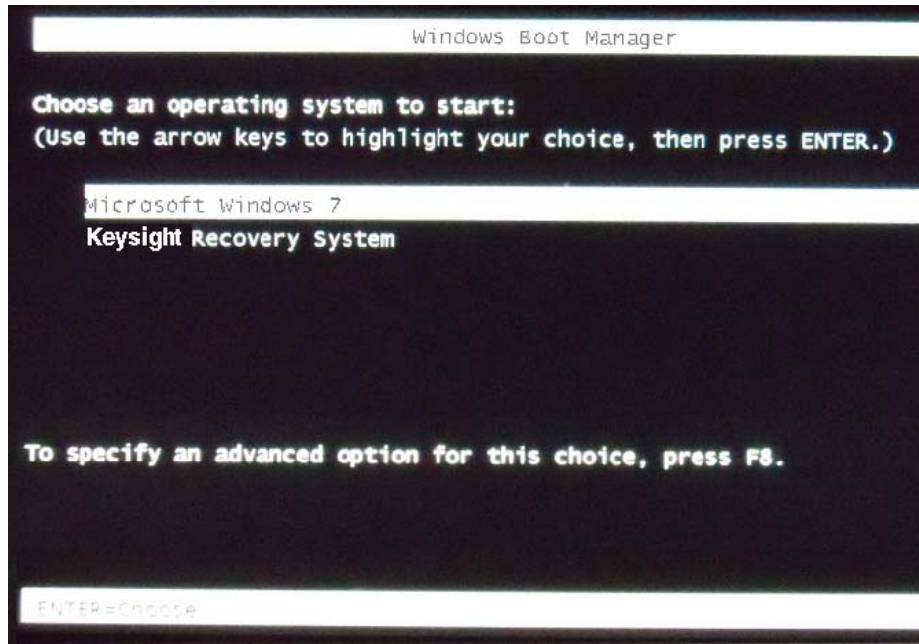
Windows Boot Manager

Choose an operating system to start:
(Use the arrow keys to highlight your choice, then press ENTER.)

Microsoft Windows 7
Keysight Recovery System

To specify an advanced option for this choice, press F8.

ENTER=Choose